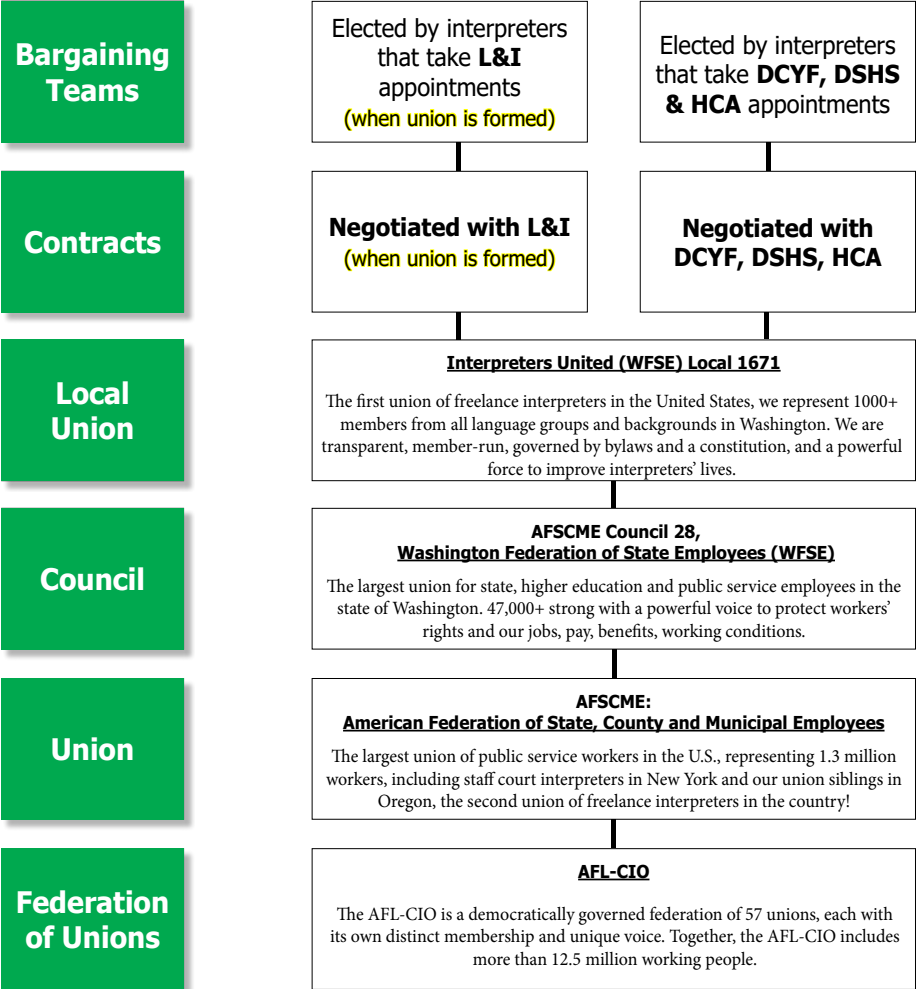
Bargaining Teams

Elected by interpreters that take **L&I** appointments (when union is formed)

Elected by interpreters that take **DCYF, DSHS & HCA** appointments

Contracts

Negotiated with L&I (when union is formed)

Negotiated with DCYF, DSHS, HCA

Local Union

Interpreters United (WFSE) Local 1671

The first union of freelance interpreters in the United States, we represent 1000+ members from all language groups and backgrounds in Washington. We are transparent, member-run, governed by bylaws and a constitution, and a powerful force to improve interpreters' lives.

Council

AFSCME Council 28, Washington Federation of State Employees (WFSE)

The largest union for state, higher education and public service employees in the state of Washington. 47,000+ strong with a powerful voice to protect workers' rights and our jobs, pay, benefits, working conditions.

Union

AFSCME: American Federation of State, County and Municipal Employees

The largest union of public service workers in the U.S., representing 1.3 million workers, including staff court interpreters in New York and our union siblings in Oregon, the second union of freelance interpreters in the country!

Federation of Unions

AFL-CIO

The AFL-CIO is a democratically governed federation of 57 unions, each with its own distinct membership and unique voice. Together, the AFL-CIO includes more than 12.5 million working people.